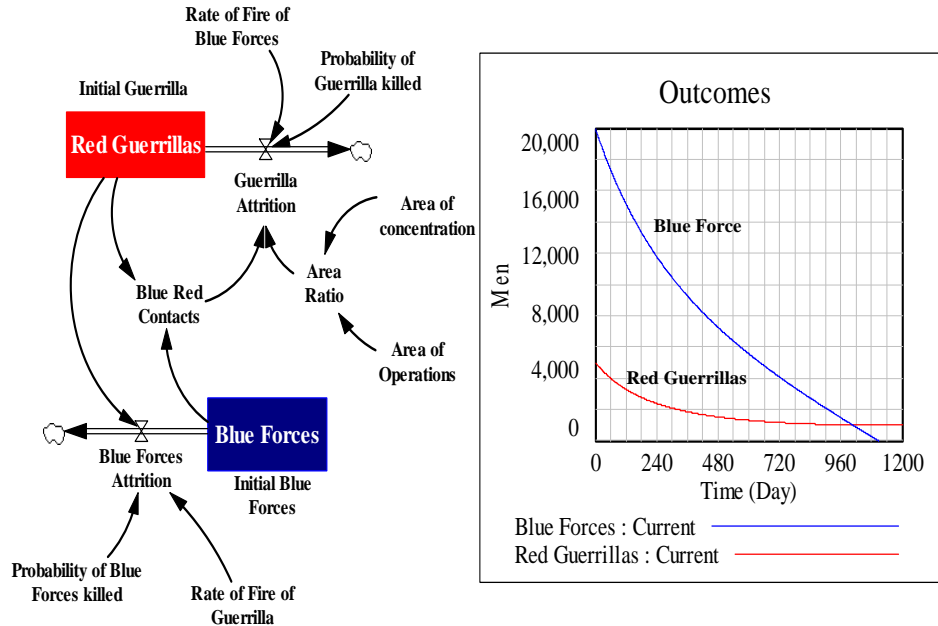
Rate of Fire of Blue Forces

Probability of Guerrilla killed

Initial Guerrilla

Red Guerrillas

Guerrilla Attrition

Area of concentration

Area Ratio

Blue Red Contacts

Area of Operations

Blue Forces

Blue Forces Attrition

Initial Blue Forces

Probability of Blue Forces killed

Rate of Fire of Guerrilla

Outcomes

20,000
16,000
12,000
8,000
4,000
0

Men

Blue Force

Red Guerrillas

0 240 480 720 960 1200
Time (Day)

Blue Forces : Current
Red Guerrillas : Current